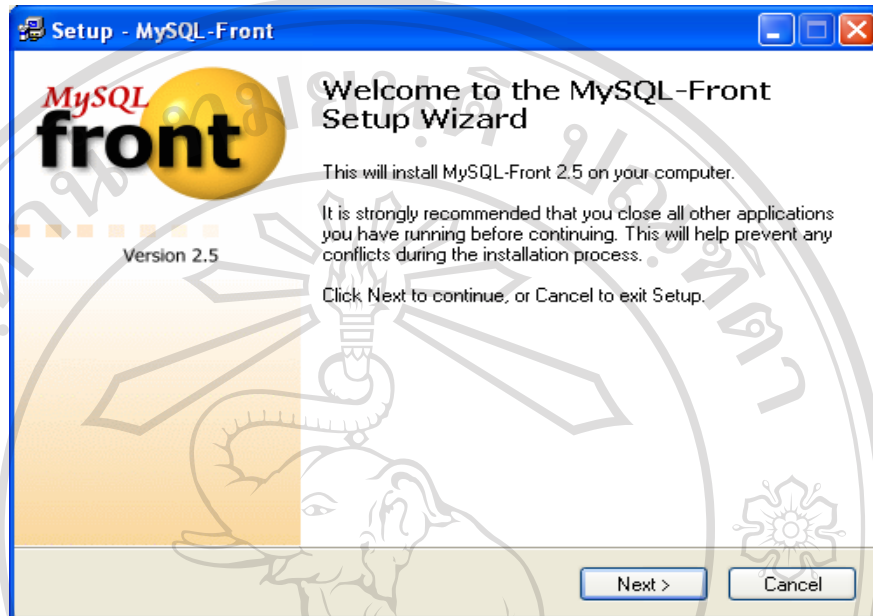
Setup - MySQL-Front

MySQL front

Version 2.5

Welcome to the MySQL-Front Setup Wizard

This will install MySQL-Front 2.5 on your computer.

It is strongly recommended that you close all other applications you have running before continuing. This will help prevent any conflicts during the installation process.

Click Next to continue, or Cancel to exit Setup.

Next >

Cancel